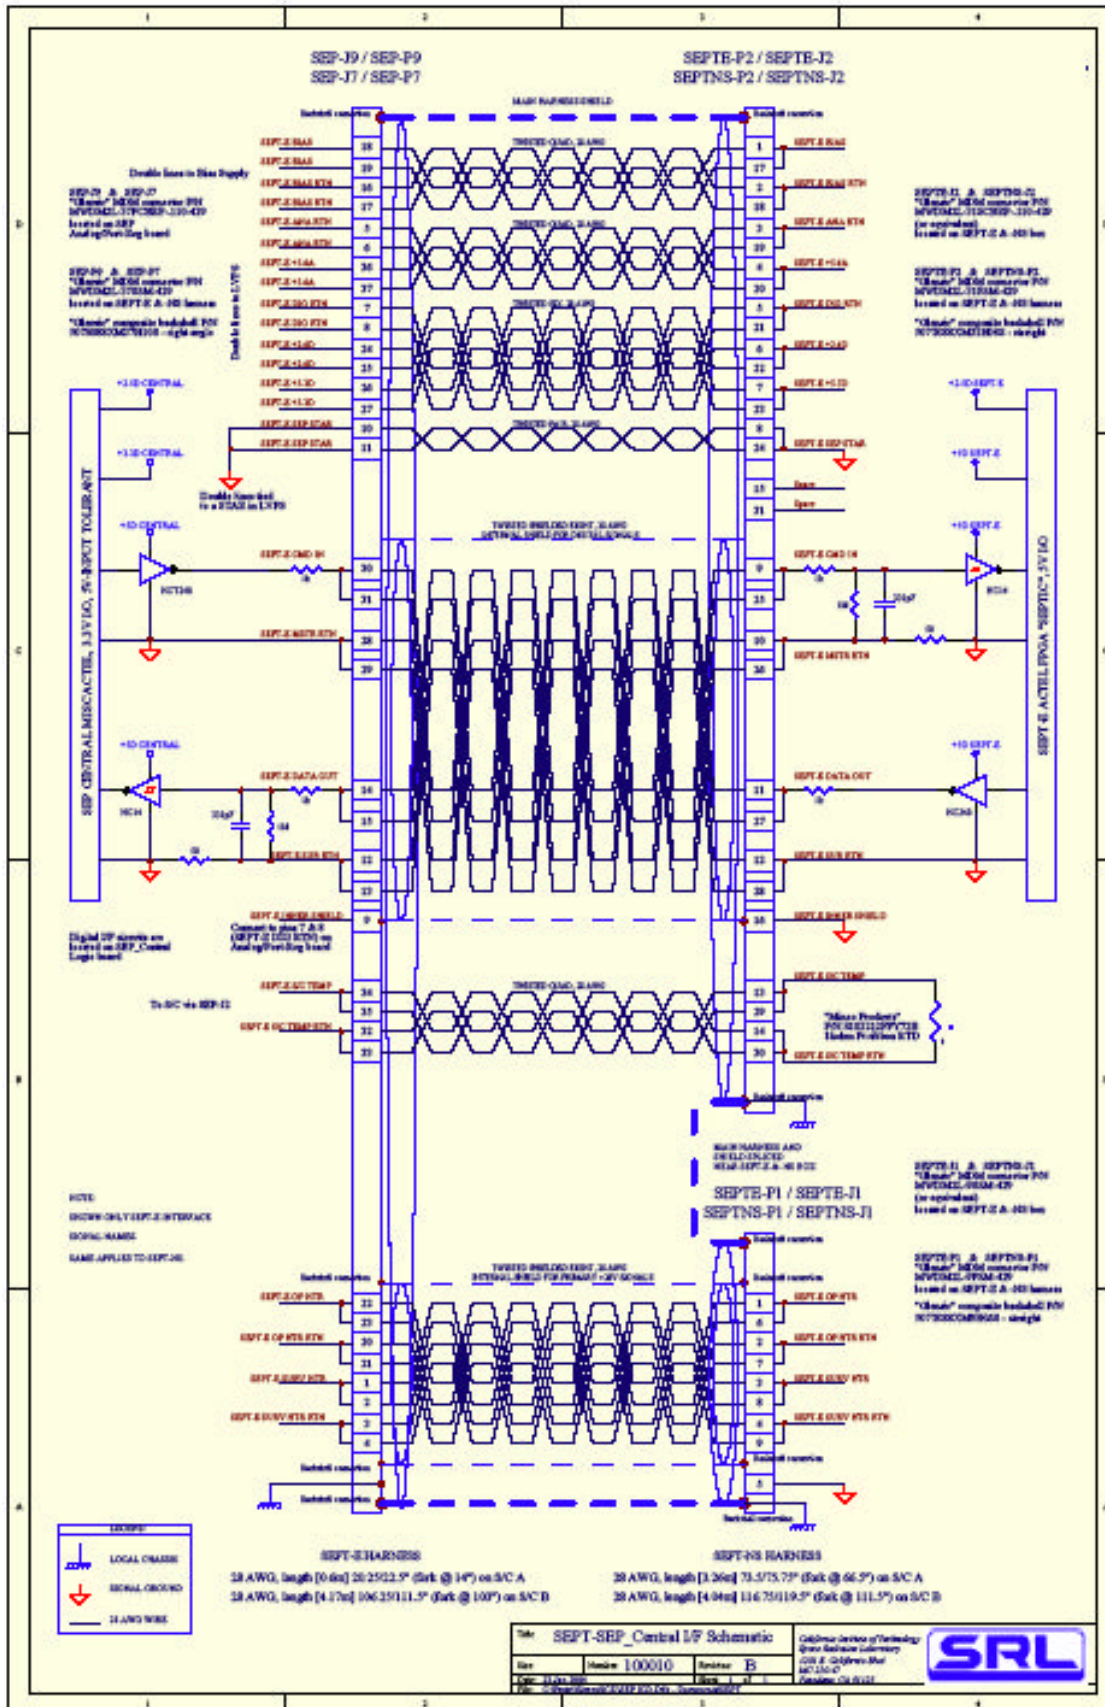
SEP-J9 / SEP-P9
SEP-J7 / SEP-P7

SEPTE-P2 / SEPTE-J2
SEPTNS-P2 / SEPTNS-J2

MAIN HARNESS SHIELD

Double lines to Bias Supply

SEP CENTRAL MISC ACTEL 3.3V I/O, 5V-INPUT TOLERANT

SEPT-E ACTEL FPGA "SEPTIC" 5V I/O

+5 IO CENTRAL

+5 IO SEPT-E

SEPT-E CMD IN

SEPT-E MSTR RTN

SEPT-E DATA OUT

SEPT-E SUB RTN

SEPT-E INNER SHIELD

SEPT-E S/C TEMP

SEPT-E S/C TEMP RTN

"Minco Products"
Hudson Pt-100 ohm RTD

MAIN HARNESS AND SHIELD SPLICED NEAR SEPT-E & -NS BOX

SEPTE-P1 / SEPTE-J1
SEPTNS-P1 / SEPTNS-J1

NOTE:
SHOWN ONLY SEPT-E INTERFACE
SIGNAL NAMES
SAME APPLIES TO SEPT-NS

Digital I/F circuits are located on SEP_Central Logic board

To S/C via SEP-J2

Double lines tied to a STAR in LVPS

SEPT-E OP RTN
SEPT-E OP RTN RTN
SEPT-E SURV RTN
SEPT-E SURV RTN RTN

LEGEND
LOCAL CHASSIS
SIGNAL GROUND
24 AWG WIRE

SEPT-E HARNESS
28 AWG, length [0.6m] 20.25/22.5" (fork @ 14") on S/C A
28 AWG, length [4.17m] 106.25/111.5" (fork @ 100") on S/C B

SEPT-NS HARNESS
28 AWG, length [3.26m] 73.5/75.75" (fork @ 66.5") on S/C A
28 AWG, length [4.04m] 116.75/119.5" (fork @ 111.5") on S/C B

Title SEPT-SEP_Central I/F Schematic
Number 100010
Revision B

California Institute of Technology
Space Radiation Laboratory

SRL